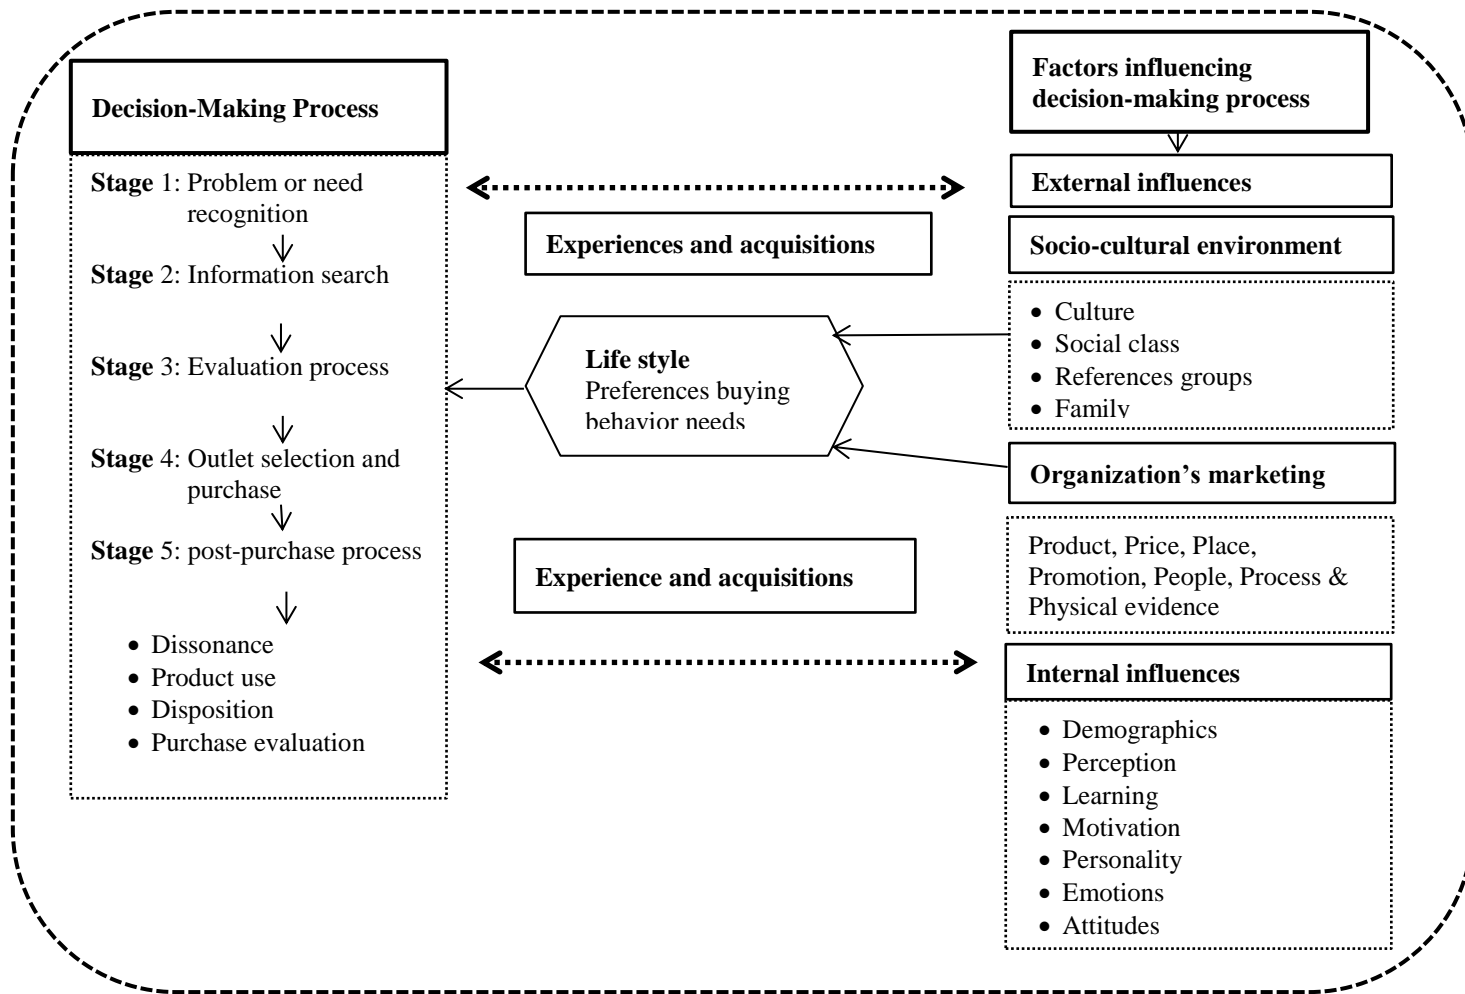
Decision-Making Process

Stage 1: Problem or need recognition

Stage 2: Information search

Stage 3: Evaluation process

Stage 4: Outlet selection and purchase

Stage 5: post-purchase process

- Dissonance
- Product use
- Disposition
- Purchase evaluation

Experiences and acquisitions

Life style
Preferences buying behavior needs

Experience and acquisitions

Factors influencing decision-making process

External influences

Socio-cultural environment

- Culture
- Social class
- References groups
- Family

Organization's marketing

Product, Price, Place, Promotion, People, Process & Physical evidence

Internal influences

- Demographics
- Perception
- Learning
- Motivation
- Personality
- Emotions
- Attitudes